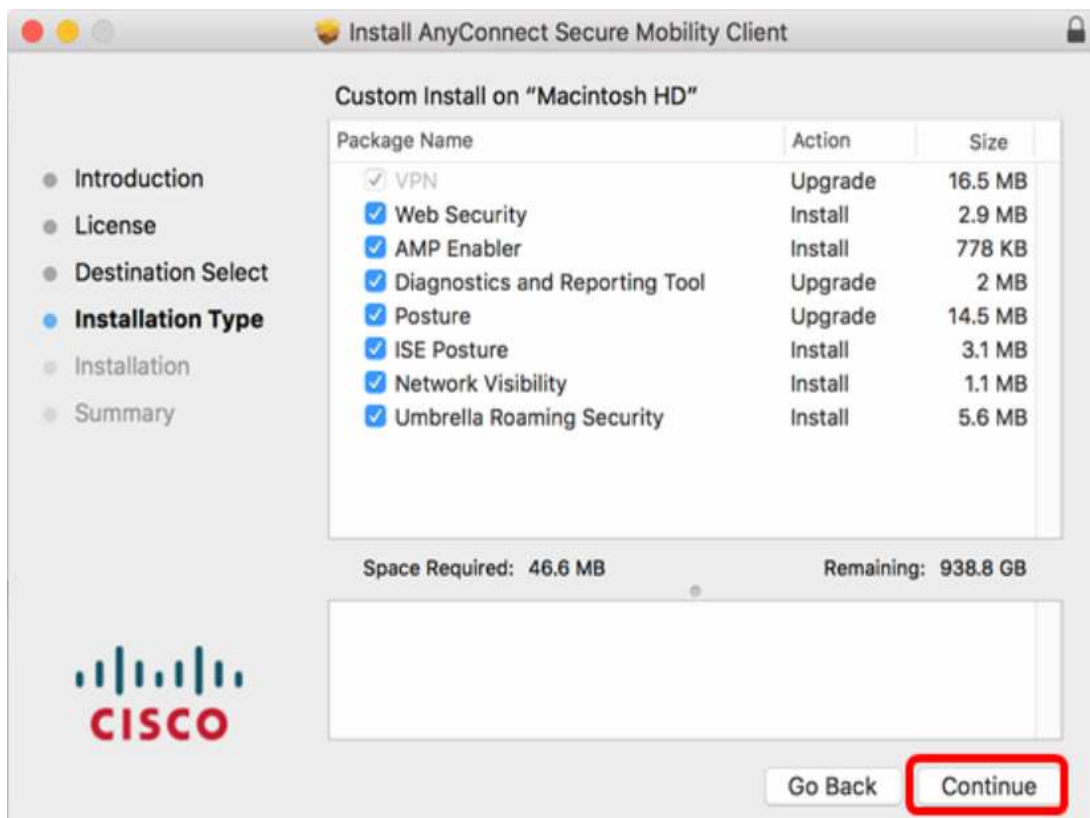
Install AnyConnect Secure Mobility Client

Introduction
License
Destination Select
Installation Type
Installation
Summary

Custom Install on "Macintosh HD"

| Package Name | Action | Size |
|---|---|---|
| VPN | Upgrade | 16.5 MB |
| Web Security | Install | 2.9 MB |
| AMP Enabler | Install | 778 KB |
| Diagnostics and Reporting Tool | Upgrade | 2 MB |
| Posture | Upgrade | 14.5 MB |
| ISE Posture | Install | 3.1 MB |
| Network Visibility | Install | 1.1 MB |
| Umbrella Roaming Security | Install | 5.6 MB |

Space Required: 46.6 MB
Remaining: 938.8 GB

CISCO

Go Back
Continue